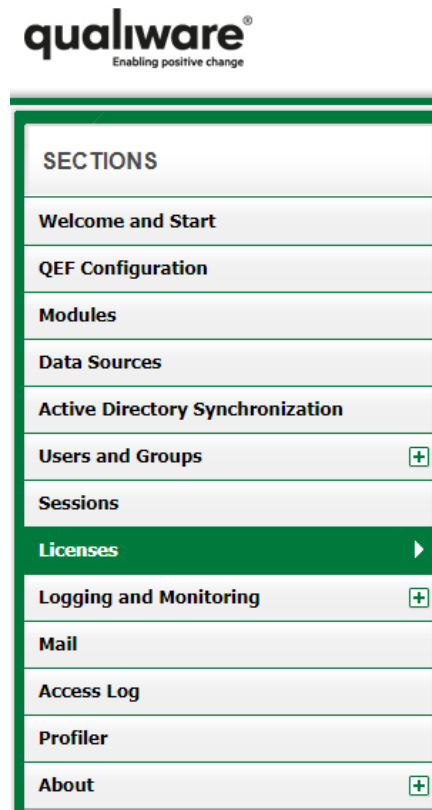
qualiware®
Enabling positive change

SECTIONS

Welcome and Start

QEF Configuration

Modules

Data Sources

Active Directory Synchronization

Users and Groups

Sessions

Licenses

Logging and Monitoring

Mail

Access Log

Profiler

About